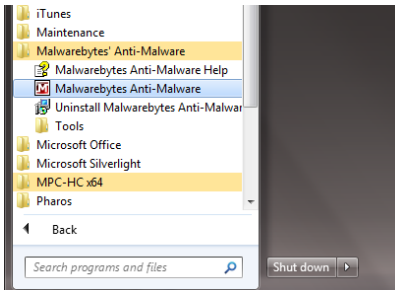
iTunes
Maintenance
Malwarebytes' Anti-Malware
Malwarebytes Anti-Malware Help
Malwarebytes Anti-Malware
Uninstall Malwarebytes Anti-Malwar
Tools
Microsoft Office
Microsoft Silverlight
MPC-HC x64
Pharos
Back
Search programs and files
Shut down